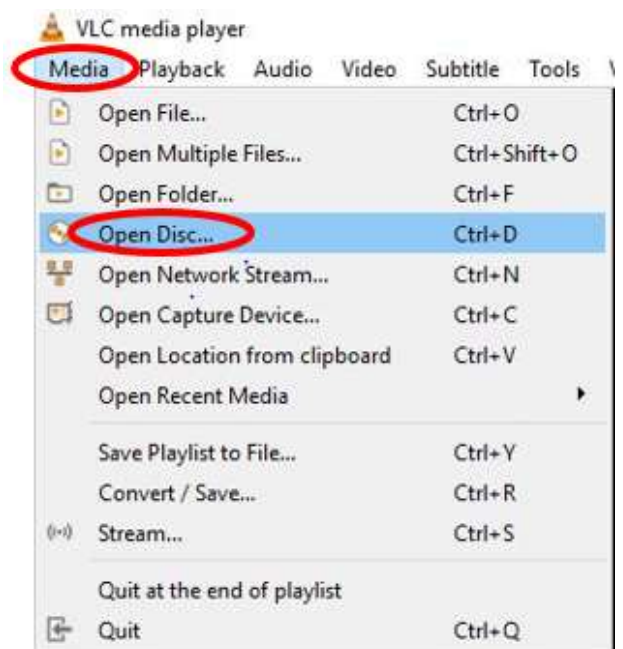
VLC media player

Media Playback Audio Video Subtitle Tools V

Open File... Ctrl+O
Open Multiple Files... Ctrl+Shift+O
Open Folder... Ctrl+F
Open Disc... Ctrl+D
Open Network Stream... Ctrl+N
Open Capture Device... Ctrl+C
Open Location from clipboard Ctrl+V
Open Recent Media

Save Playlist to File... Ctrl+Y
Convert / Save... Ctrl+R
Stream... Ctrl+S

Quit at the end of playlist
Quit Ctrl+Q